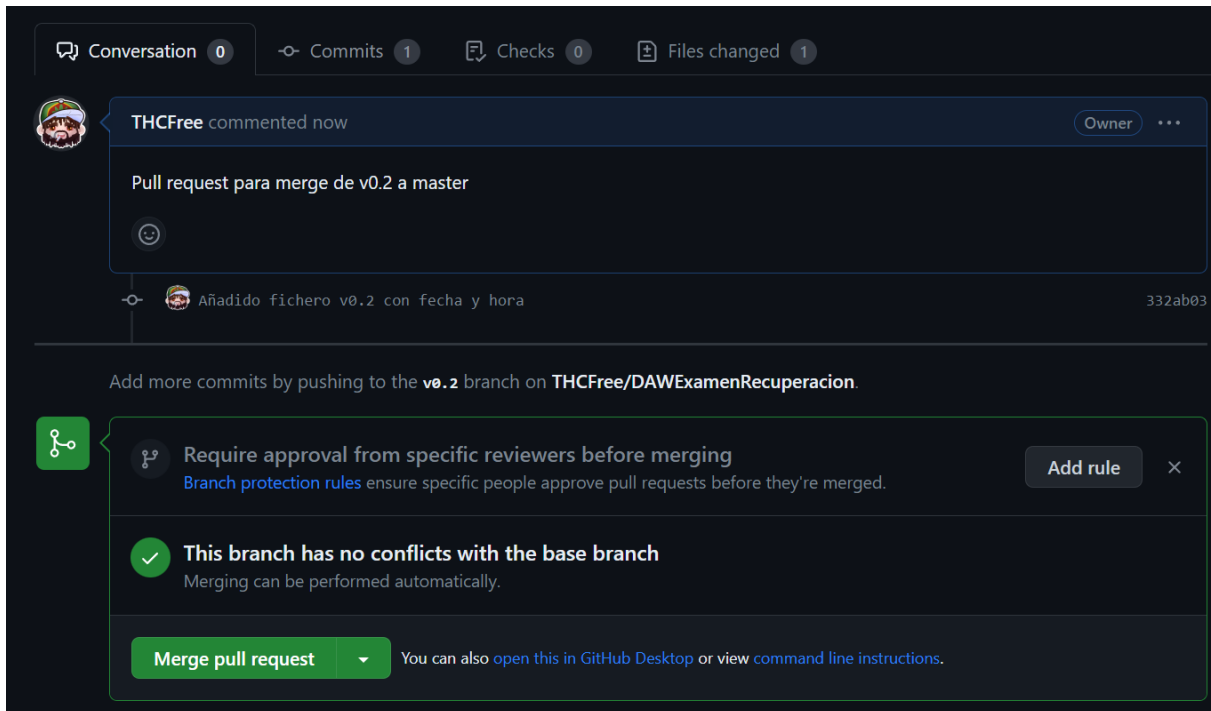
Conversation 0 Commits 1 Checks 0 Files changed 1

THCFree commented now

Owner

Pull request para merge de v0.2 a master

Añadido fichero v0.2 con fecha y hora 332ab03

Add more commits by pushing to the v0.2 branch on THCFree/DAWExamenRecuperacion.

Require approval from specific reviewers before merging

Branch protection rules ensure specific people approve pull requests before they're merged.

Add rule

This branch has no conflicts with the base branch

Merging can be performed automatically.

Merge pull request

You can also open this in GitHub Desktop or view command line instructions.